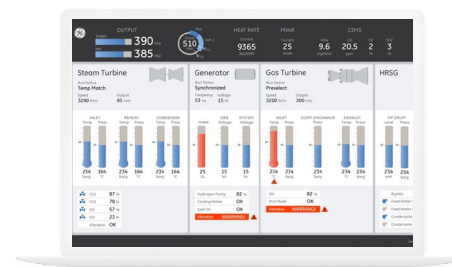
OUTPUT

390

385

510

HEAT RATE

9365

MVAR

25

CEMS

9.6

12

3

%

Steam Turbine

Temp Match

3290

80

INLET

REHEAT

CONDENSER

234

164

75

164

234

87 %

78 %

56 %

23 %

OK

Generator

Synchronized

53

15

25

15

82 %

OK

OK

WARNING

Gas Turbine

Preselect

3200

20

INLET

COMP DISCHARGE

EXHAUST

234

75

164

234

82 %

OK

WARNING

HRSG

HP DRUM